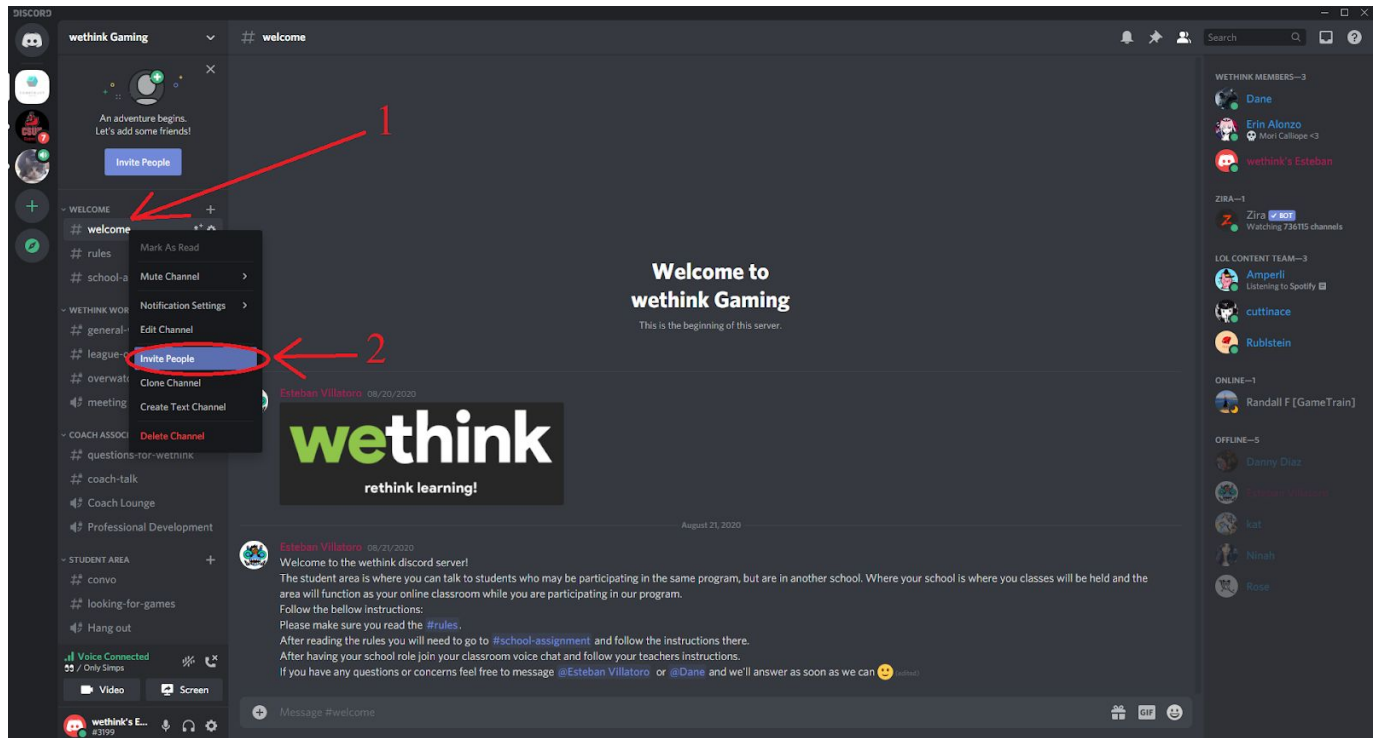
DISCORD

wethink Gaming

An adventure begins.
Let's add some friends!

Invite People

WELCOME
welcome
rules
school-a

WETHINK WOR
general-
league-
overwat
meeting

COACH ASSOCI
questions-for-wethink
coach-talk
Coach Lounge
Professional Development

STUDENT AREA
convo
looking-for-games
Hang out

Voice Connected
/ Only Simps

Video
Screen

wethink's E...
#3199

Mark As Read
Mute Channel
Notification Settings
Edit Channel
Invite People
Clone Channel
Create Text Channel
Delete Channel

1
2

welcome

Search

Welcome to
wethink Gaming
This is the beginning of this server.

Esteban Villatoro 08/20/2020

wethink
rethink learning!

August 21, 2020

Esteban Villatoro 08/21/2020
Welcome to the wethink discord server!
The student area is where you can talk to students who may be participating in the same program, but are in another school. Where your school is where you classes will be held and the area will function as your online classroom while you are participating in our program.
Follow the bellow instructions:
Please make sure you read the #rules.
After reading the rules you will need to go to #school-assignment and follow the instructions there.
After having your school role join your classroom voice chat and follow your teachers instructions.
If you have any questions or concerns feel free to message @Esteban Villatoro or @Dane and we'll answer as soon as we can (edited)

Message #welcome

WETHINK MEMBERS—3
Dane
Erin Alonzo
Mori Calliope <3
wethink's Esteban

ZIRA—1
Zira BOT
Watching 736115 channels

LOL CONTENT TEAM—3
Amperli
Listening to Spotify
cuttinace
Rublstein

ONLINE—1
Randall F [GameTrain]

OFFLINE—5
Danny Diaz
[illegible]
kat
Ninah
Rose